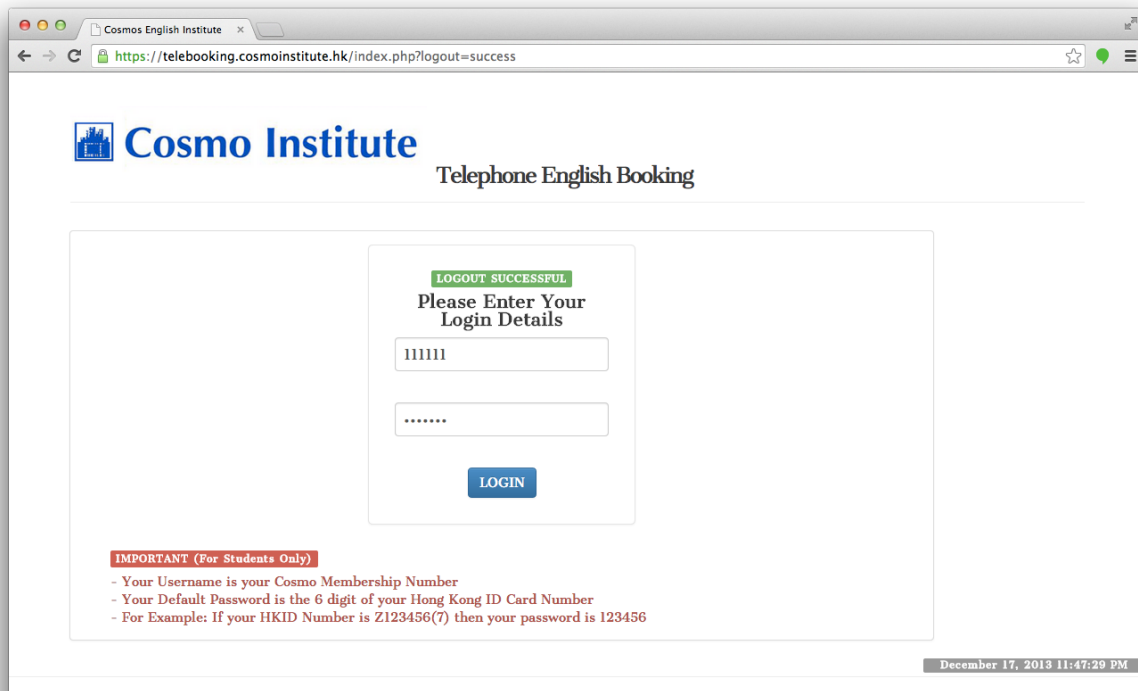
Cosmos English Institute ×

https://telebooking.cosmoinstitute.hk/index.php?logout=success

Cosmo Institute

Telephone English Booking

LOGOUT SUCCESSFUL

Please Enter Your Login Details

111111

•••••••

LOGIN

IMPORTANT (For Students Only)

- Your Username is your Cosmo Membership Number
- Your Default Password is the 6 digit of your Hong Kong ID Card Number
- For Example: If your HKID Number is Z123456(7) then your password is 123456

December 17, 2013 11:47:29 PM